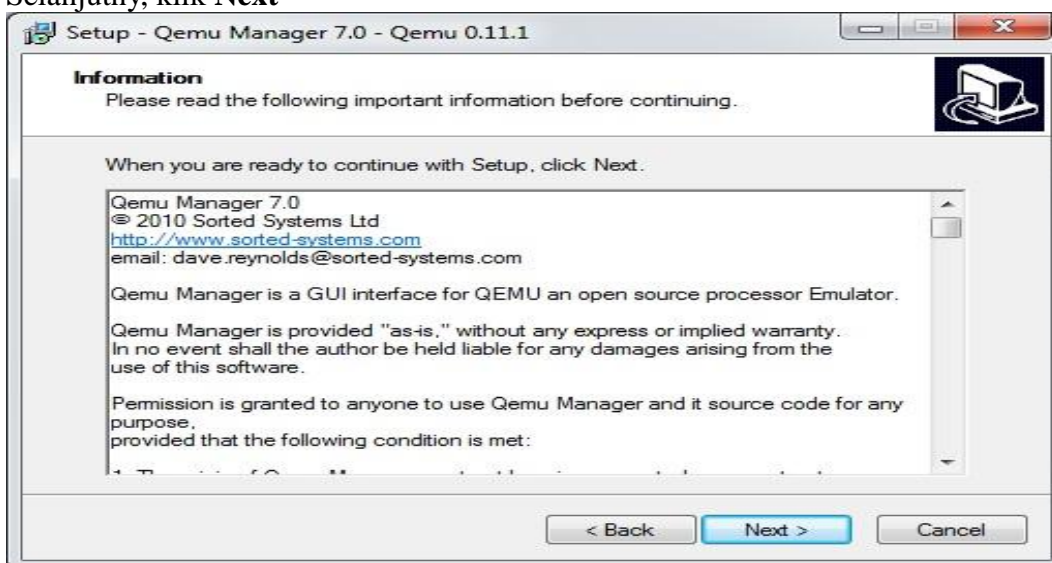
Selanjutnya, klik Next

Setup - Qemu Manager 7.0 - Qemu 0.11.1

Information
Please read the following important information before continuing.

When you are ready to continue with Setup, click Next.

Qemu Manager 7.0
© 2010 Sorted Systems Ltd
http://www.sorted-systems.com
email: dave.reynolds@sorted-systems.com

Qemu Manager is a GUI interface for QEMU an open source processor Emulator.

Qemu Manager is provided "as-is," without any express or implied warranty. In no event shall the author be held liable for any damages arising from the use of this software.

Permission is granted to anyone to use Qemu Manager and it source code for any purpose,
provided that the following condition is met:

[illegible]

< Back Next > Cancel